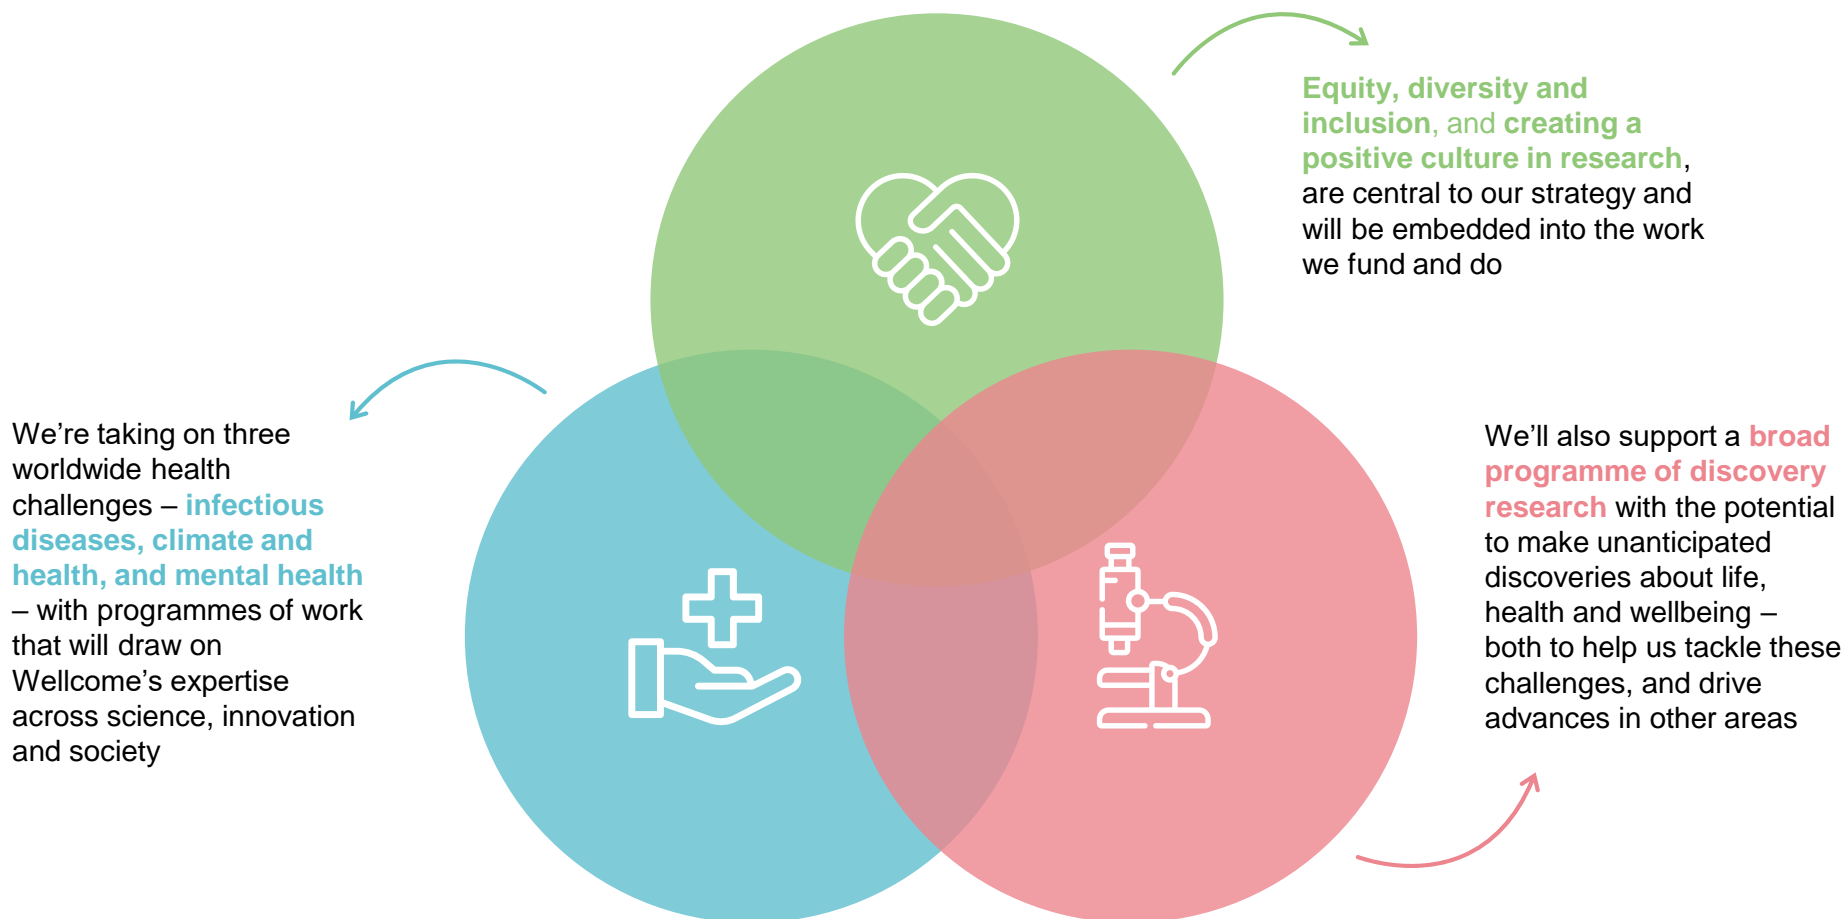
Equity, diversity and inclusion, and creating a positive culture in research, are central to our strategy and will be embedded into the work we fund and do

We're taking on three worldwide health challenges – infectious diseases, climate and health, and mental health – with programmes of work that will draw on Wellcome's expertise across science, innovation and society

We'll also support a broad programme of discovery research with the potential to make unanticipated discoveries about life, health and wellbeing – both to help us tackle these challenges, and drive advances in other areas